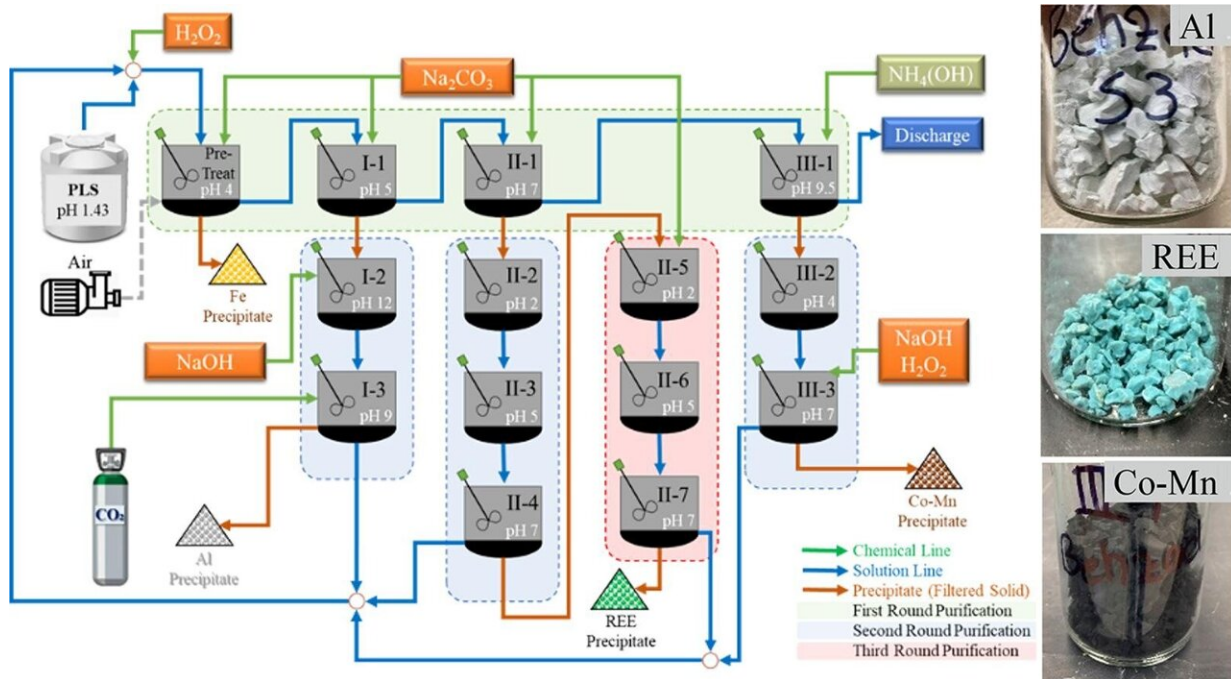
$H_2O_2$

$Na_2CO_3$

$NH_4(OH)$

Discharge

PLS
pH 1.43

Air

Pre-Treat
pH 4

I-1
pH 5

II-1
pH 7

III-1
pH 9.5

Fe
Precipitate

I-2
pH 12

II-2
pH 2

II-5
pH 2

III-2
pH 4

NaOH

NaOH
$H_2O_2$

I-3
pH 9

II-3
pH 5

II-6
pH 5

III-3
pH 7

$CO_2$

Co-Mn
Precipitate

II-4
pH 7

II-7
pH 7

Al
Precipitate

REE
Precipitate

Chemical Line
Solution Line
Precipitate (Filtered Solid)
First Round Purification
Second Round Purification
Third Round Purification

Al
Benz
S3

REE

Co-Mn
III
Benz